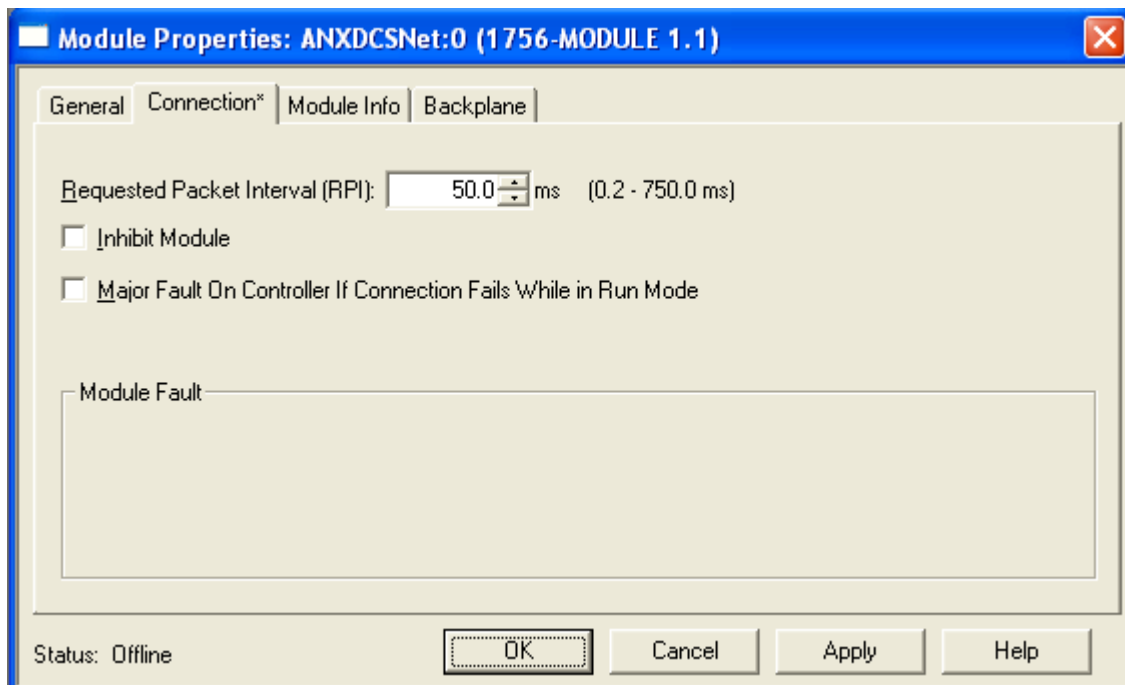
Module Properties: ANXDCSNet:0 (1756-MODULE 1.1)

General | Connection* | Module Info | Backplane

Requested Packet Interval (RPI): 50.0 ms (0.2 - 750.0 ms)

Inhibit Module

Major Fault On Controller If Connection Fails While in Run Mode

Module Fault

Status: Offline

OK | Cancel | Apply | Help